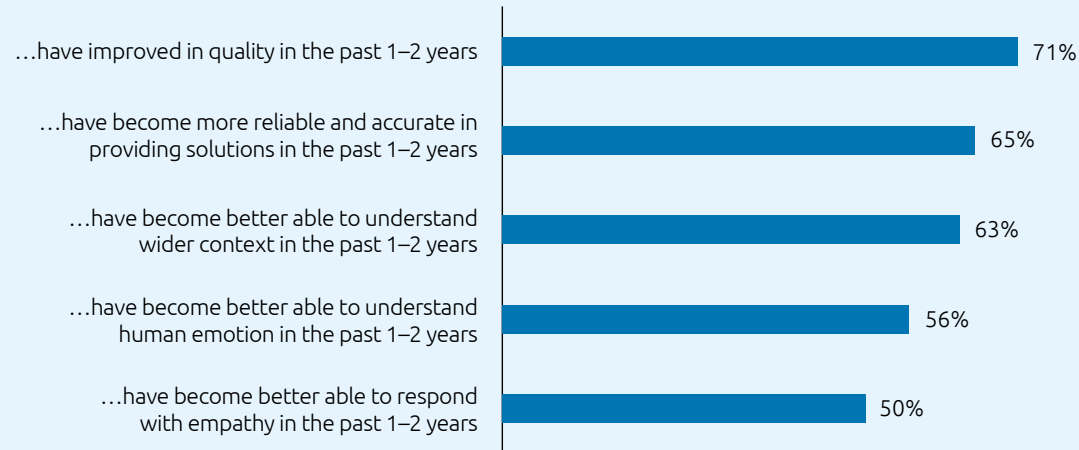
…have improved in quality in the past 1–2 years 71%

…have become more reliable and accurate in providing solutions in the past 1–2 years 65%

…have become better able to understand wider context in the past 1–2 years 63%

…have become better able to understand human emotion in the past 1–2 years 56%

…have become better able to respond with empathy in the past 1–2 years 50%